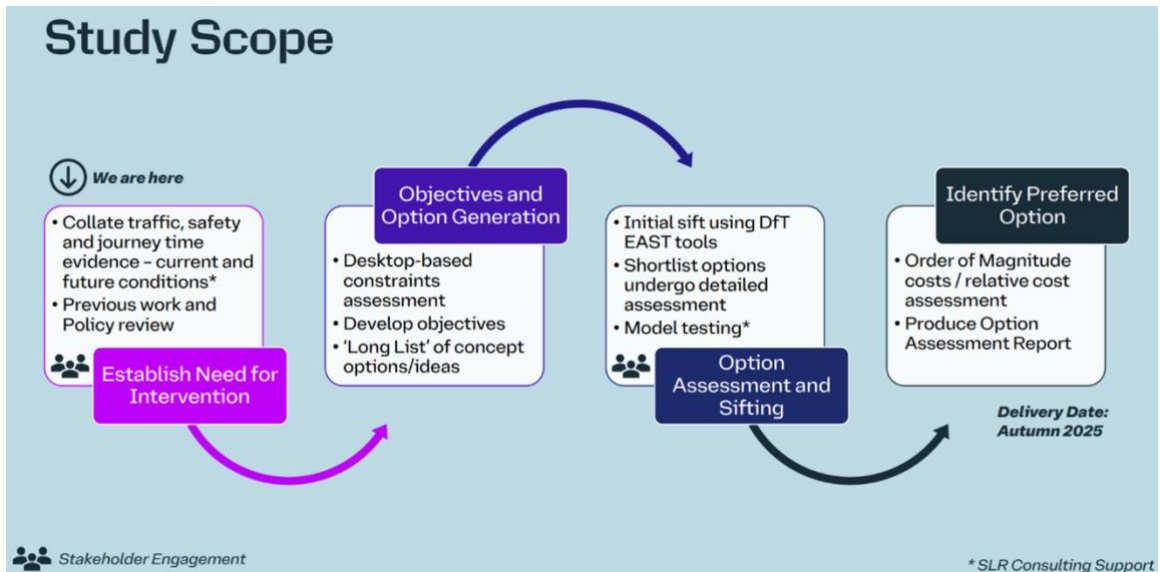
Study Scope

We are here

- Collate traffic, safety and journey time evidence – current and future conditions*
- Previous work and Policy review

Establish Need for Intervention

Objectives and Option Generation

- Desktop-based constraints assessment
- Develop objectives
- 'Long List' of concept options/ideas

- Initial sift using DfT EAST tools
- Shortlist options undergo detailed assessment
- Model testing*

Option Assessment and Sifting

Identify Preferred Option

- Order of Magnitude costs / relative cost assessment
- Produce Option Assessment Report

Delivery Date: Autumn 2025

Stakeholder Engagement

* SLR Consulting Support